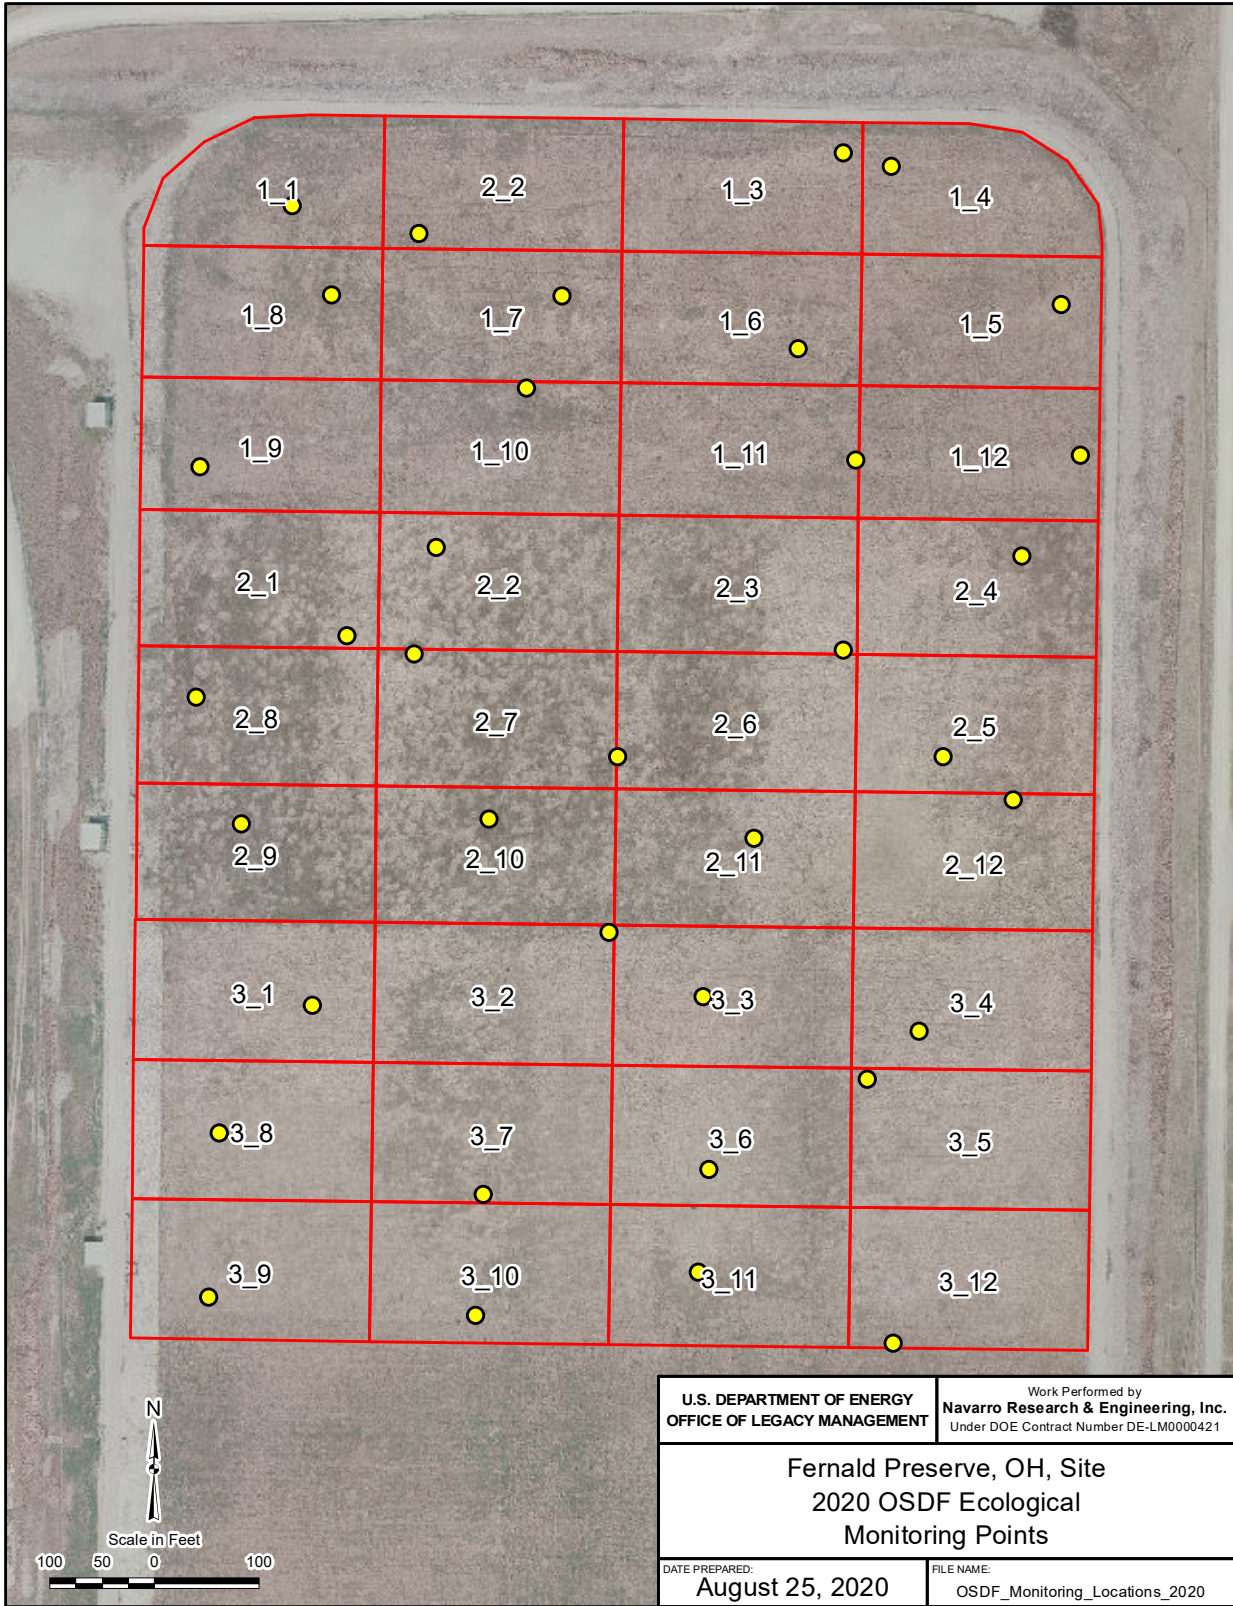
1_1
2_2
1_3
1_4
1_8
1_7
1_6
1_5
1_9
1_10
1_11
1_12
2_1
2_2
2_3
2_4
2_8
2_7
2_6
2_5
2_9
2_10
2_11
2_12
3_1
3_2
3_3
3_4
3_8
3_7
3_6
3_5
3_9
3_10
3_11
3_12

N

Scale in Feet
100 50 0 100

| U.S. DEPARTMENT OF ENERGY OFFICE OF LEGACY MANAGEMENT | Work Performed by Navarro Research & Engineering, Inc. Under DOE Contract Number DE-LM0000421 |
|---|---|

Fernald Preserve, OH, Site
2020 OSDF Ecological
Monitoring Points

DATE PREPARED:
August 25, 2020
FILE NAME:
OSDF_Monitoring_Locations_2020